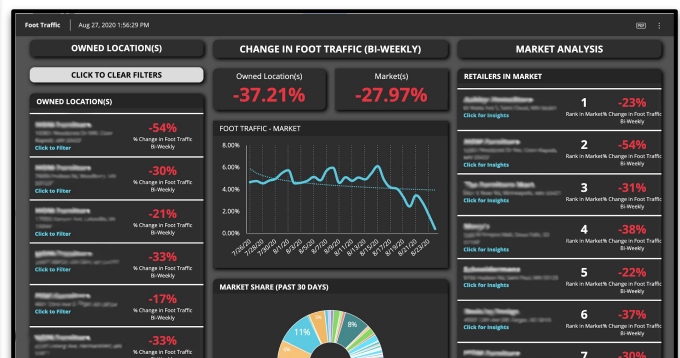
Foot Traffic | Aug 27, 2020 1:56:29 PM

OWNED LOCATION(S)

CLICK TO CLEAR FILTERS

OWNED LOCATION(S)

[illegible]
Click to Filter
-54%
% Change in Foot Traffic Bi-Weekly

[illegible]
Click to Filter
-30%
% Change in Foot Traffic Bi-Weekly

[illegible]
Click to Filter
-21%
% Change in Foot Traffic Bi-Weekly

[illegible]
Click to Filter
-33%
% Change in Foot Traffic Bi-Weekly

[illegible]
Click to Filter
-17%
% Change in Foot Traffic Bi-Weekly

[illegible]
Click to Filter
-33%
% Change in Foot Traffic Bi-Weekly

CHANGE IN FOOT TRAFFIC (BI-WEEKLY)

Owned Location(s)
-37.21%

Market(s)
-27.97%

FOOT TRAFFIC - MARKET

8.00%
6.00%
4.00%
2.00%
0.00%

7/26/20
7/28/20
7/30/20
8/1/20
8/3/20
8/5/20
8/7/20
8/9/20
8/11/20
8/13/20
8/15/20
8/17/20
8/19/20
8/21/20
8/23/20

MARKET SHARE (PAST 30 DAYS)

11%
8%

MARKET ANALYSIS

RETAILERS IN MARKET

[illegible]
Click for Insights
1
Rank in Market
-23%
% Change in Foot Traffic Bi-Weekly

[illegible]
Click for Insights
2
Rank in Market
-54%
% Change in Foot Traffic Bi-Weekly

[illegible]
Click for Insights
3
Rank in Market
-31%
% Change in Foot Traffic Bi-Weekly

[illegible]
Click for Insights
4
Rank in Market
-38%
% Change in Foot Traffic Bi-Weekly

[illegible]
Click for Insights
5
Rank in Market
-22%
% Change in Foot Traffic Bi-Weekly

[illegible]
Click for Insights
6
Rank in Market
-37%
% Change in Foot Traffic Bi-Weekly

7
-30%